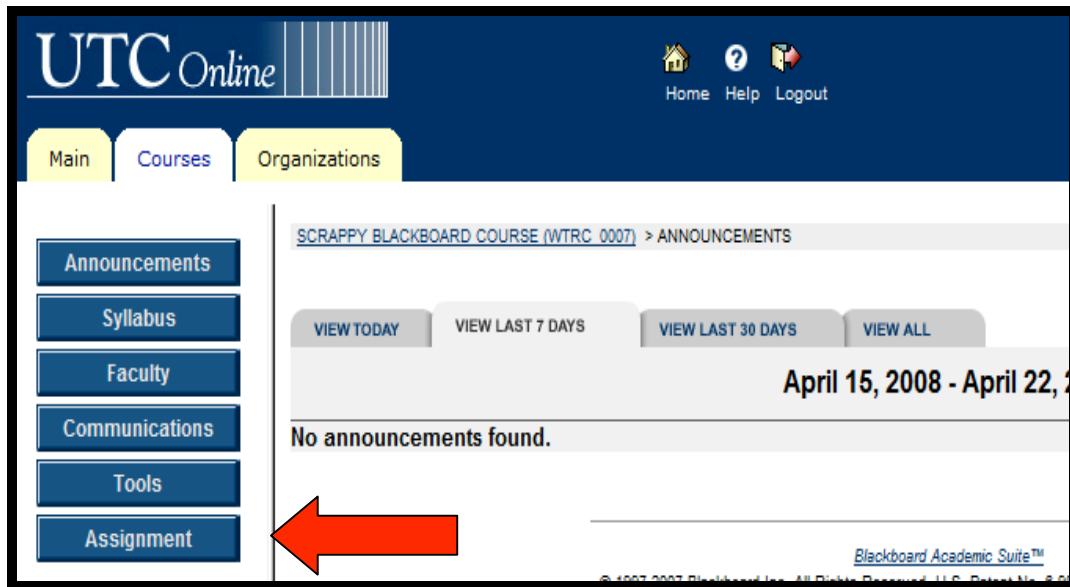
UTC Online

Home Help Logout

Main Courses Organizations

Announcements
Syllabus
Faculty
Communications
Tools
Assignment

SCRAPPY BLACKBOARD COURSE (WTRC_0007) > ANNOUNCEMENTS

VIEW TODAY VIEW LAST 7 DAYS VIEW LAST 30 DAYS VIEW ALL

April 15, 2008 - April 22, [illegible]

No announcements found.

Blackboard Academic Suite™

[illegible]